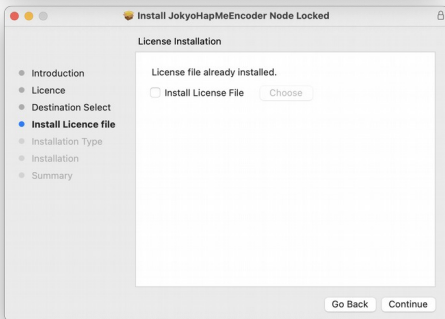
Install JokyoHapMeEncoder Node Locked

License Installation

Introduction
Licence
Destination Select
Install Licence file
Installation Type
Installation
Summary

License file already installed.

Install License File
Choose

Go Back
Continue